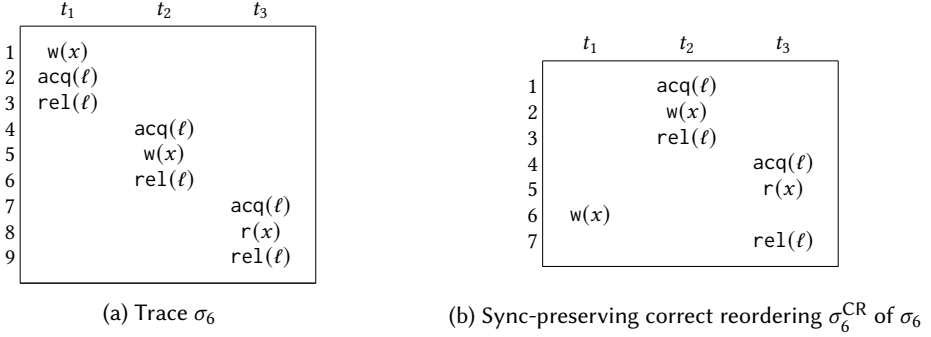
| | $t_1$ | $t_2$ | $t_3$ |
|---|---|---|---|
| 1 | w($x$) | | |
| 2 | acq($\ell$) | | |
| 3 | rel($\ell$) | | |
| 4 | | acq($\ell$) | |
| 5 | | w($x$) | |
| 6 | | rel($\ell$) | |
| 7 | | | acq($\ell$) |
| 8 | | | r($x$) |
| 9 | | | rel($\ell$) |

(a) Trace $\sigma_6$

| | $t_1$ | $t_2$ | $t_3$ |
|---|---|---|---|
| 1 | | acq($\ell$) | |
| 2 | | w($x$) | |
| 3 | | rel($\ell$) | |
| 4 | | | acq($\ell$) |
| 5 | | | r($x$) |
| 6 | w($x$) | | |
| 7 | | | rel($\ell$) |

(b) Sync-preserving correct reordering $\sigma_6^{\mathrm{CR}}$ of $\sigma_6$